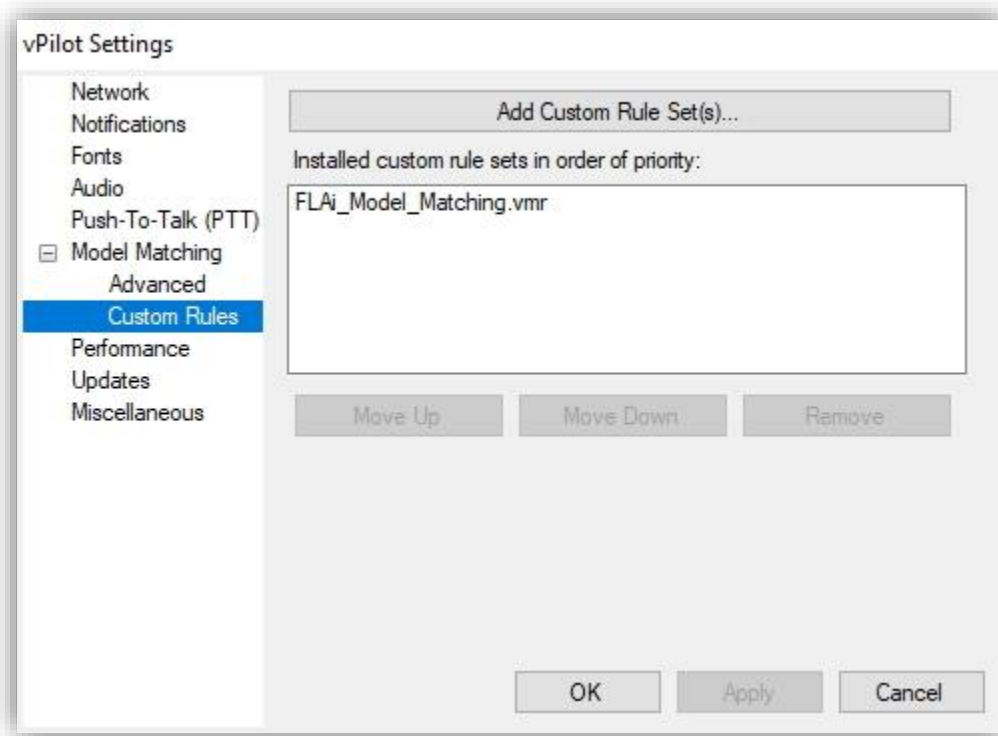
vPilot Settings

Network
Notifications
Fonts
Audio
Push-To-Talk (PTT)
⊟ Model Matching
Advanced
Custom Rules
Performance
Updates
Miscellaneous

Add Custom Rule Set(s)...

Installed custom rule sets in order of priority:

FLAi_Model_Matching.vmr

Move Up
Move Down
Remove

OK
Apply
Cancel